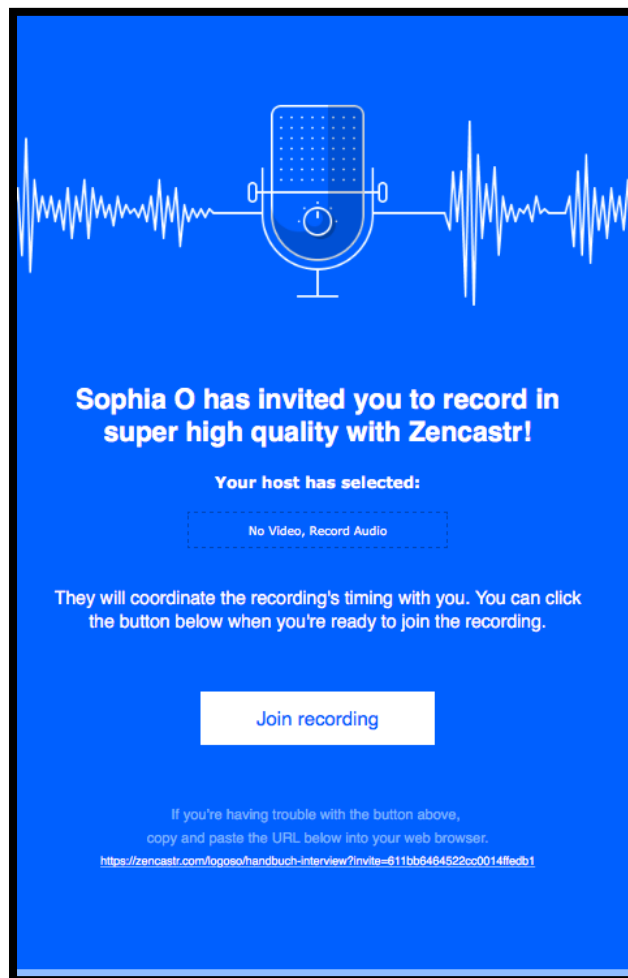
Sophia O has invited you to record in super high quality with Zencastr!

Your host has selected:

No Video, Record Audio

They will coordinate the recording's timing with you. You can click the button below when you're ready to join the recording.

Join recording

If you're having trouble with the button above, copy and paste the URL below into your web browser.

https://zencastr.com/logoso/handbuch-interview?invite=611bb6464522cc0014ffedb1